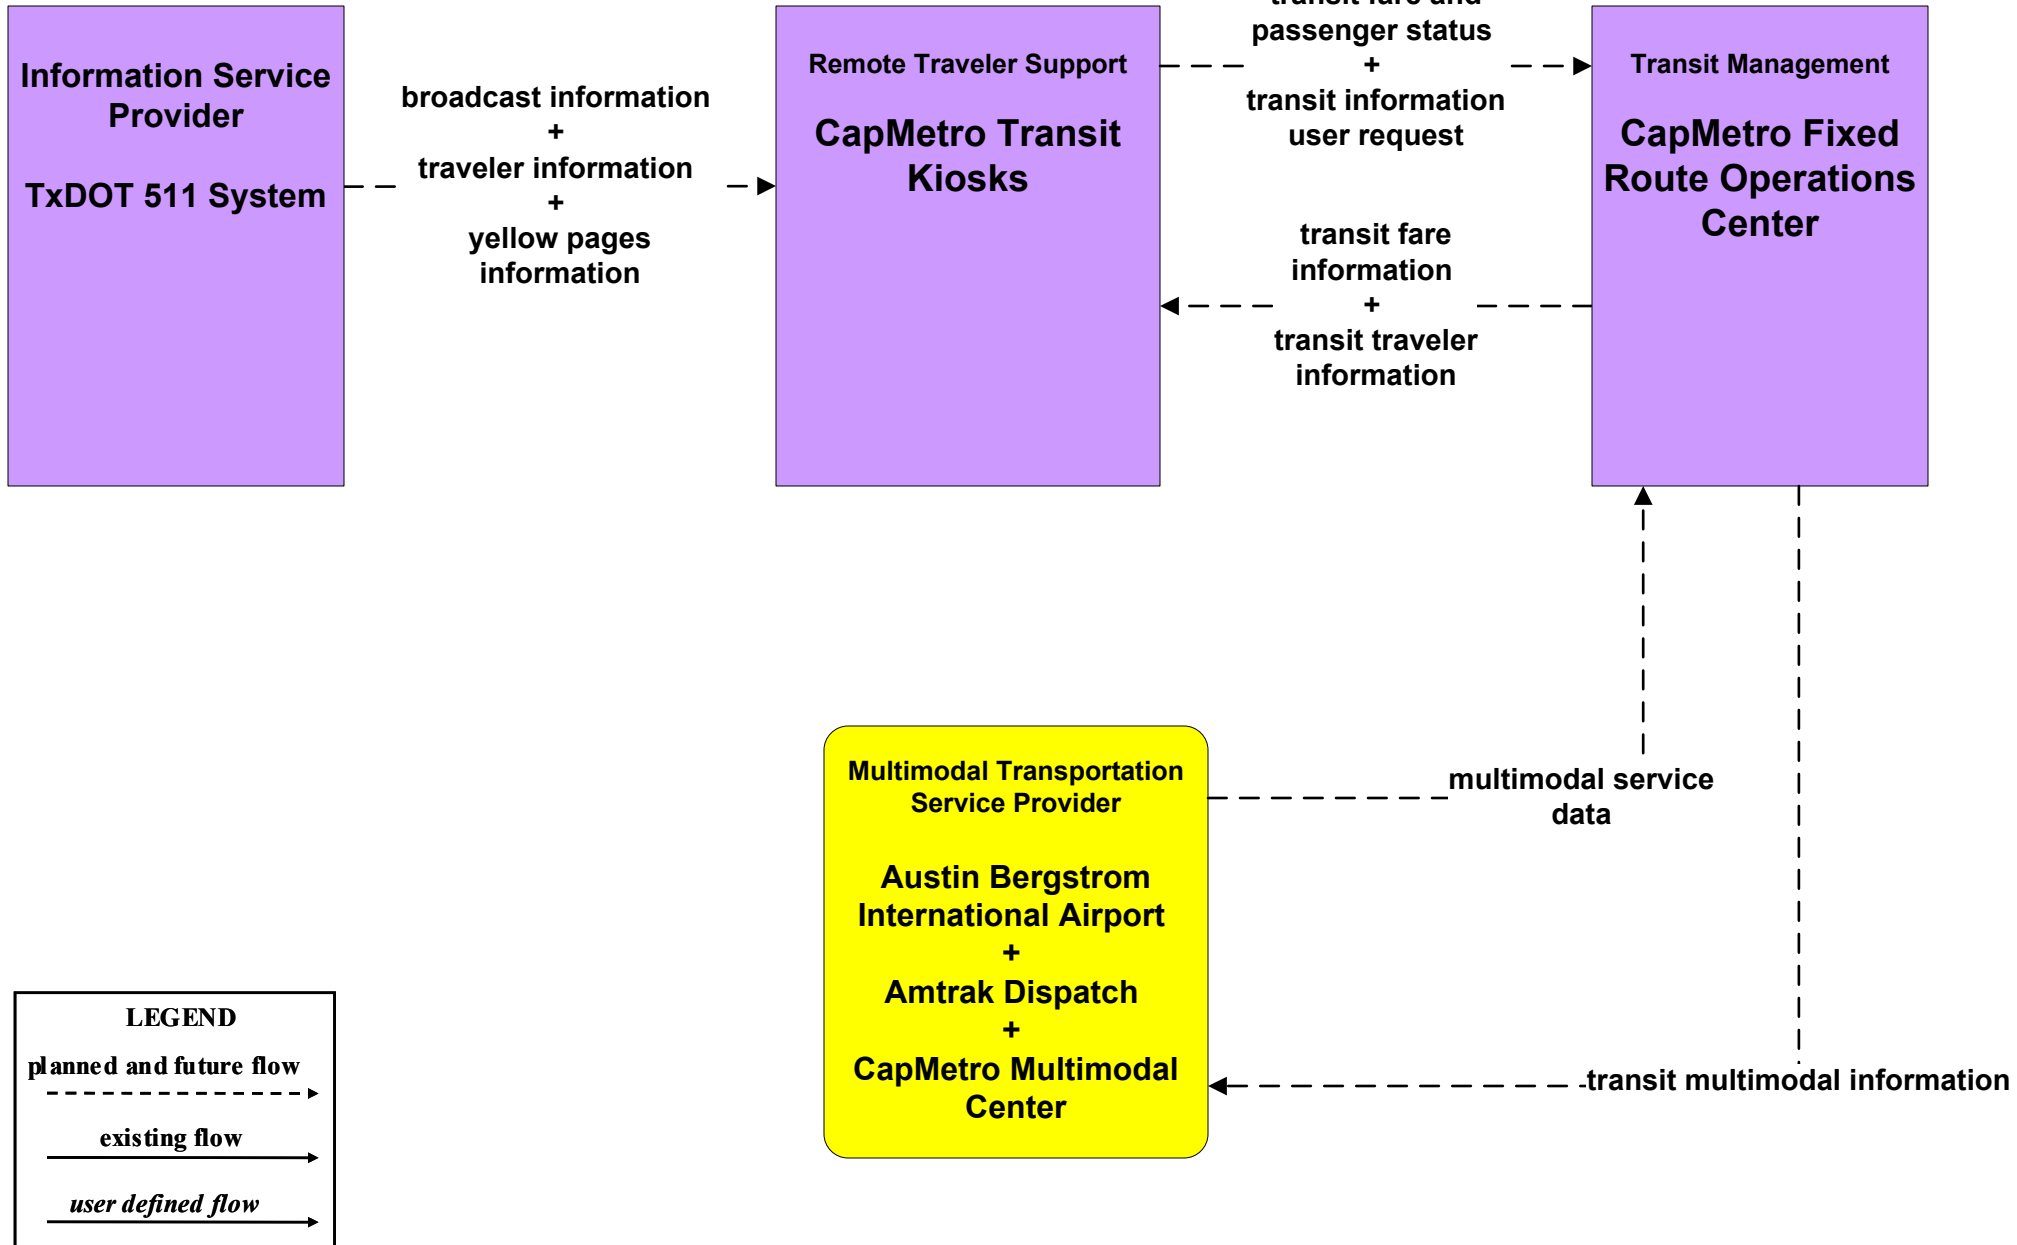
Information Service Provider

TxDOT 511 System

broadcast information
+
traveler information
+
yellow pages information

Remote Traveler Support

CapMetro Transit Kiosks

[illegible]
passenger status
+
transit information user request

transit fare information
+
transit traveler information

Transit Management

CapMetro Fixed Route Operations Center

Multimodal Transportation Service Provider

Austin Bergstrom International Airport
+
Amtrak Dispatch
+
CapMetro Multimodal Center

multimodal service data

transit multimodal information

LEGEND

planned and future flow

existing flow

*user defined flow*